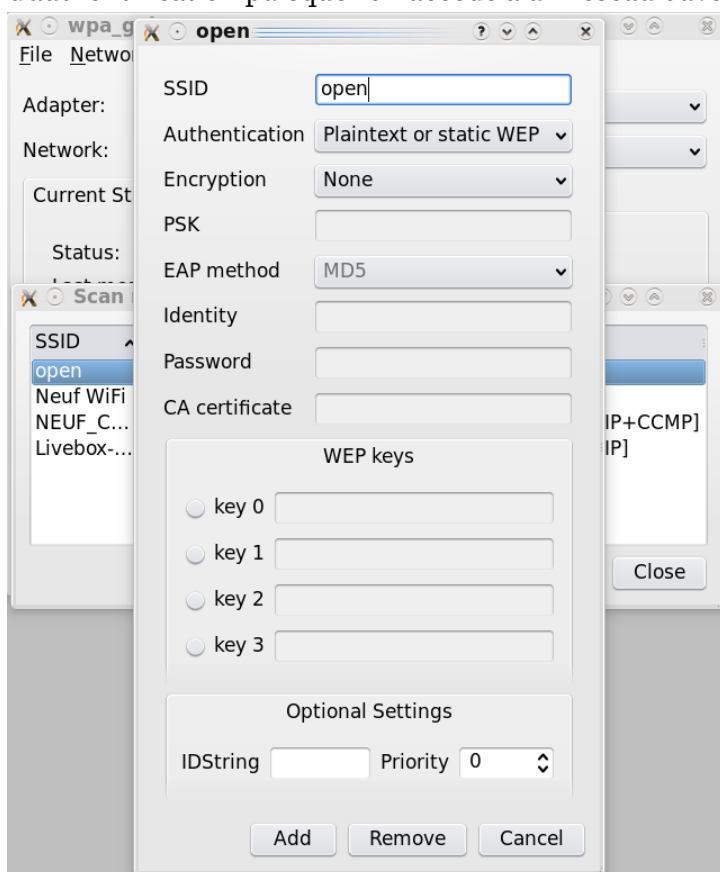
wpa_g
File Netwo
Adapter:
Network:
Current St
Status:
Scan
SSID
open
Neuf WiFi
NEUF_C...
Livebox-...
IP+CCMP]
IP]
Close

open
SSID open
Authentication Plaintext or static WEP
Encryption None
PSK
EAP method MD5
Identity
Password
CA certificate
WEP keys
key 0
key 1
key 2
key 3
Optional Settings
IDString
Priority 0
Add
Remove
Cancel